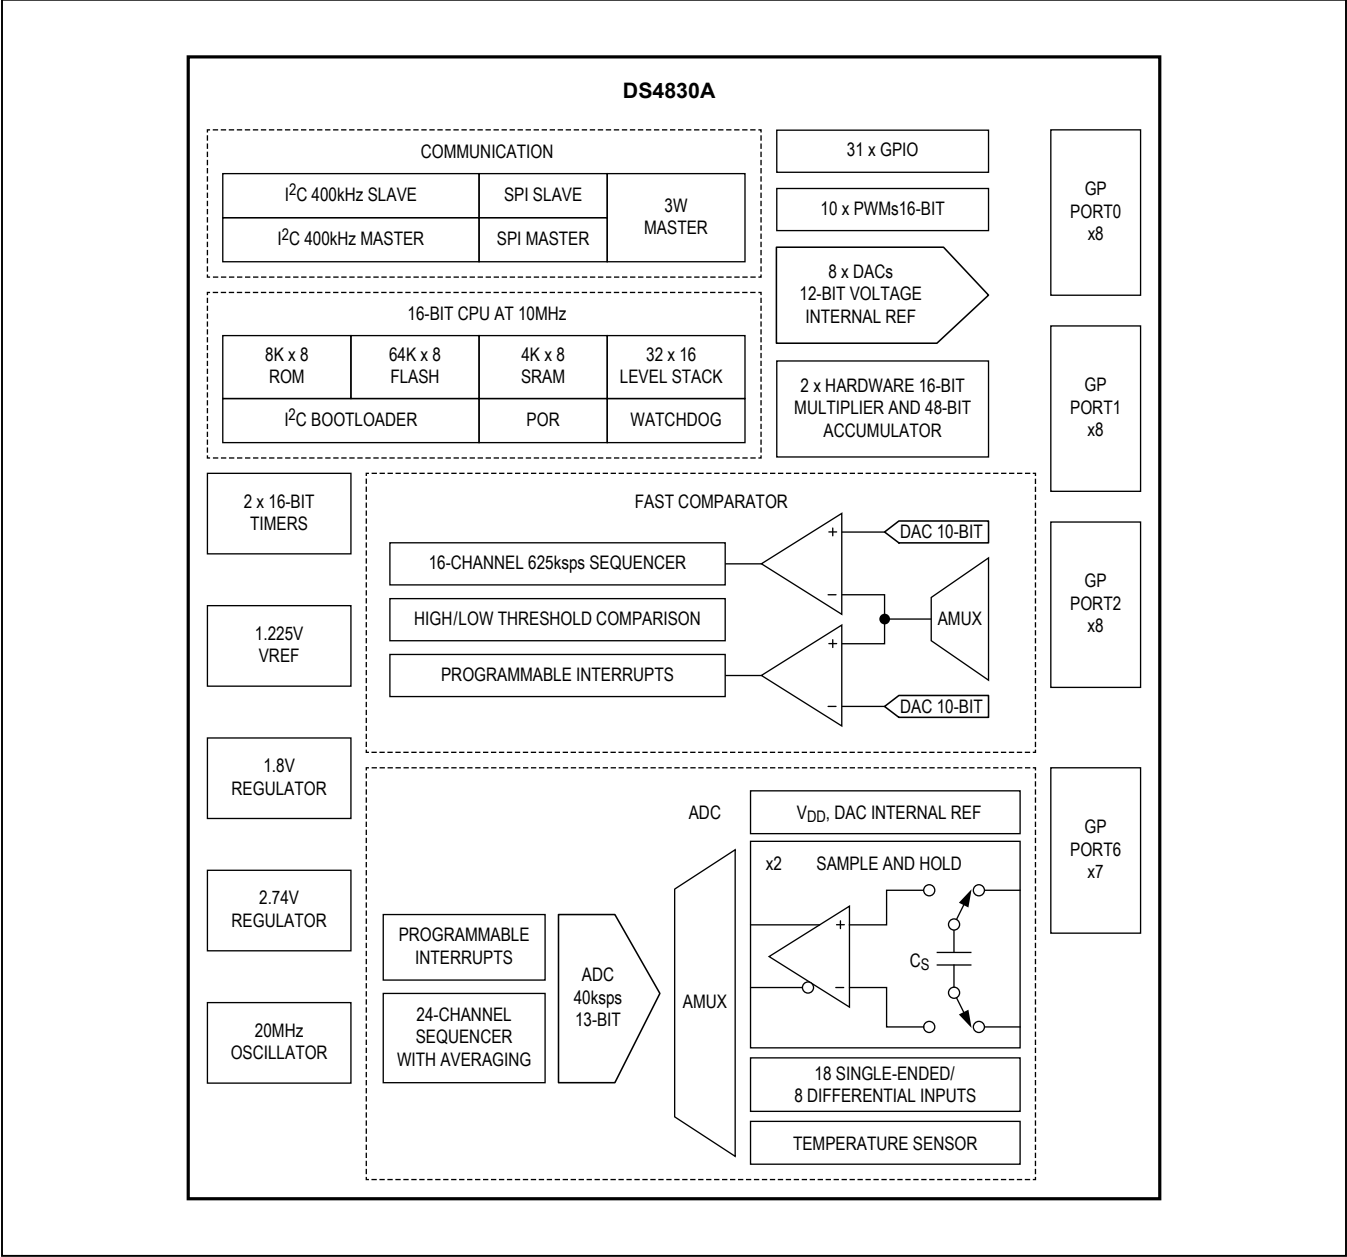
DS4830A

COMMUNICATION

I$^2$C 400kHz SLAVE
SPI SLAVE
3W MASTER
I$^2$C 400kHz MASTER
SPI MASTER

31 x GPIO

10 x PWMs16-BIT

8 x DACs
12-BIT VOLTAGE
INTERNAL REF

GP PORT0 x8

16-BIT CPU AT 10MHz

8K x 8 ROM
64K x 8 FLASH
4K x 8 SRAM
32 x 16 LEVEL STACK
I$^2$C BOOTLOADER
POR
WATCHDOG

2 x HARDWARE 16-BIT MULTIPLIER AND 48-BIT ACCUMULATOR

GP PORT1 x8

2 x 16-BIT TIMERS

FAST COMPARATOR

16-CHANNEL 625ksps SEQUENCER
HIGH/LOW THRESHOLD COMPARISON
PROGRAMMABLE INTERRUPTS

+
DAC 10-BIT
−
AMUX
+
−
DAC 10-BIT

GP PORT2 x8

1.225V VREF

1.8V REGULATOR

ADC

V$_{DD}$, DAC INTERNAL REF

x2 SAMPLE AND HOLD

+
−
C$_S$

GP PORT6 x7

2.74V REGULATOR

PROGRAMMABLE INTERRUPTS

24-CHANNEL SEQUENCER WITH AVERAGING

ADC 40ksps 13-BIT

AMUX

20MHz OSCILLATOR

18 SINGLE-ENDED/ 8 DIFFERENTIAL INPUTS

TEMPERATURE SENSOR